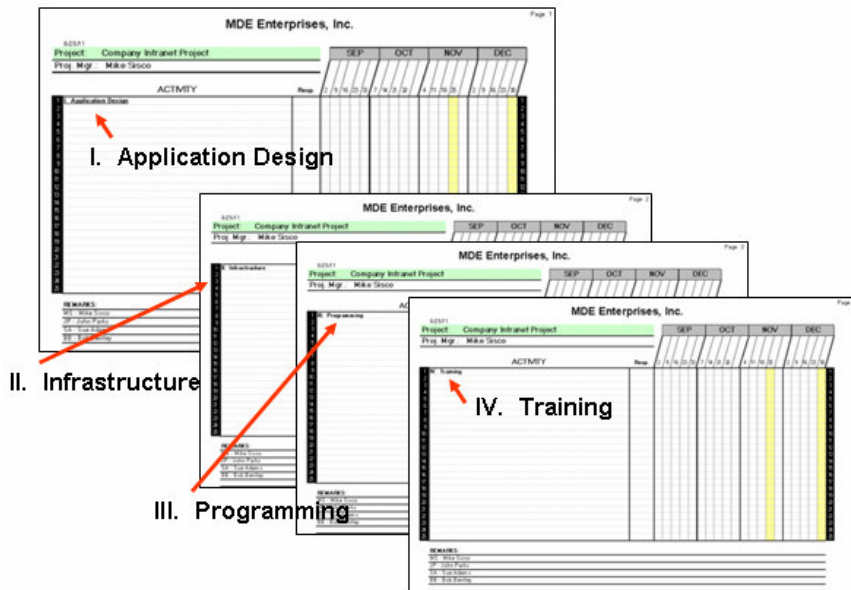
MDE Enterprises, Inc.

Page 1

Project: Company Intranet Project

Proj. Mgr.: Mike Sisco

SEP OCT NOV DEC

ACTIVITY

Resp.

I. Application Design

I. Application Design

REMARKS:

MS Mike Sisco

JP John Parks

SA Sue Adams

EB Bob Bentley

MDE Enterprises, Inc.

Page 2

Project: Company Intranet Project

Proj. Mgr.: Mike Sisco

SEP OCT NOV DEC

II. Infrastructure

II. Infrastructure

MDE Enterprises, Inc.

Page 3

Project: Company Intranet Project

Proj. Mgr.: Mike Sisco

SEP OCT NOV DEC

III. Programming

III. Programming

MDE Enterprises, Inc.

Project: Company Intranet Project

Proj. Mgr.: Mike Sisco

SEP OCT NOV DEC

ACTIVITY

Resp.

IV. Training

IV. Training

REMARKS:

MS Mike Sisco

JP John Parks

SA Sue Adams

EB Bob Bentley